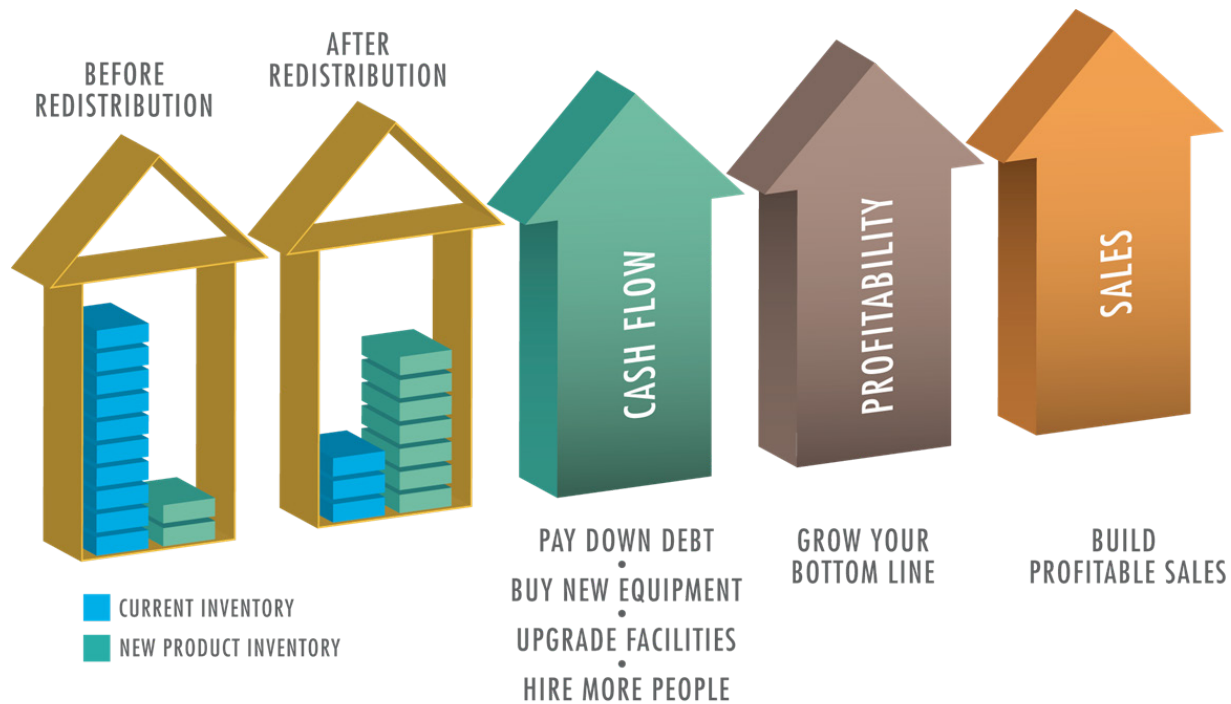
BEFORE REDISTRIBUTION

AFTER REDISTRIBUTION

CURRENT INVENTORY

NEW PRODUCT INVENTORY

CASH FLOW

PAY DOWN DEBT
•
BUY NEW EQUIPMENT
•
UPGRADE FACILITIES
•
HIRE MORE PEOPLE

PROFITABILITY

GROW YOUR BOTTOM LINE

SALES

BUILD PROFITABLE SALES